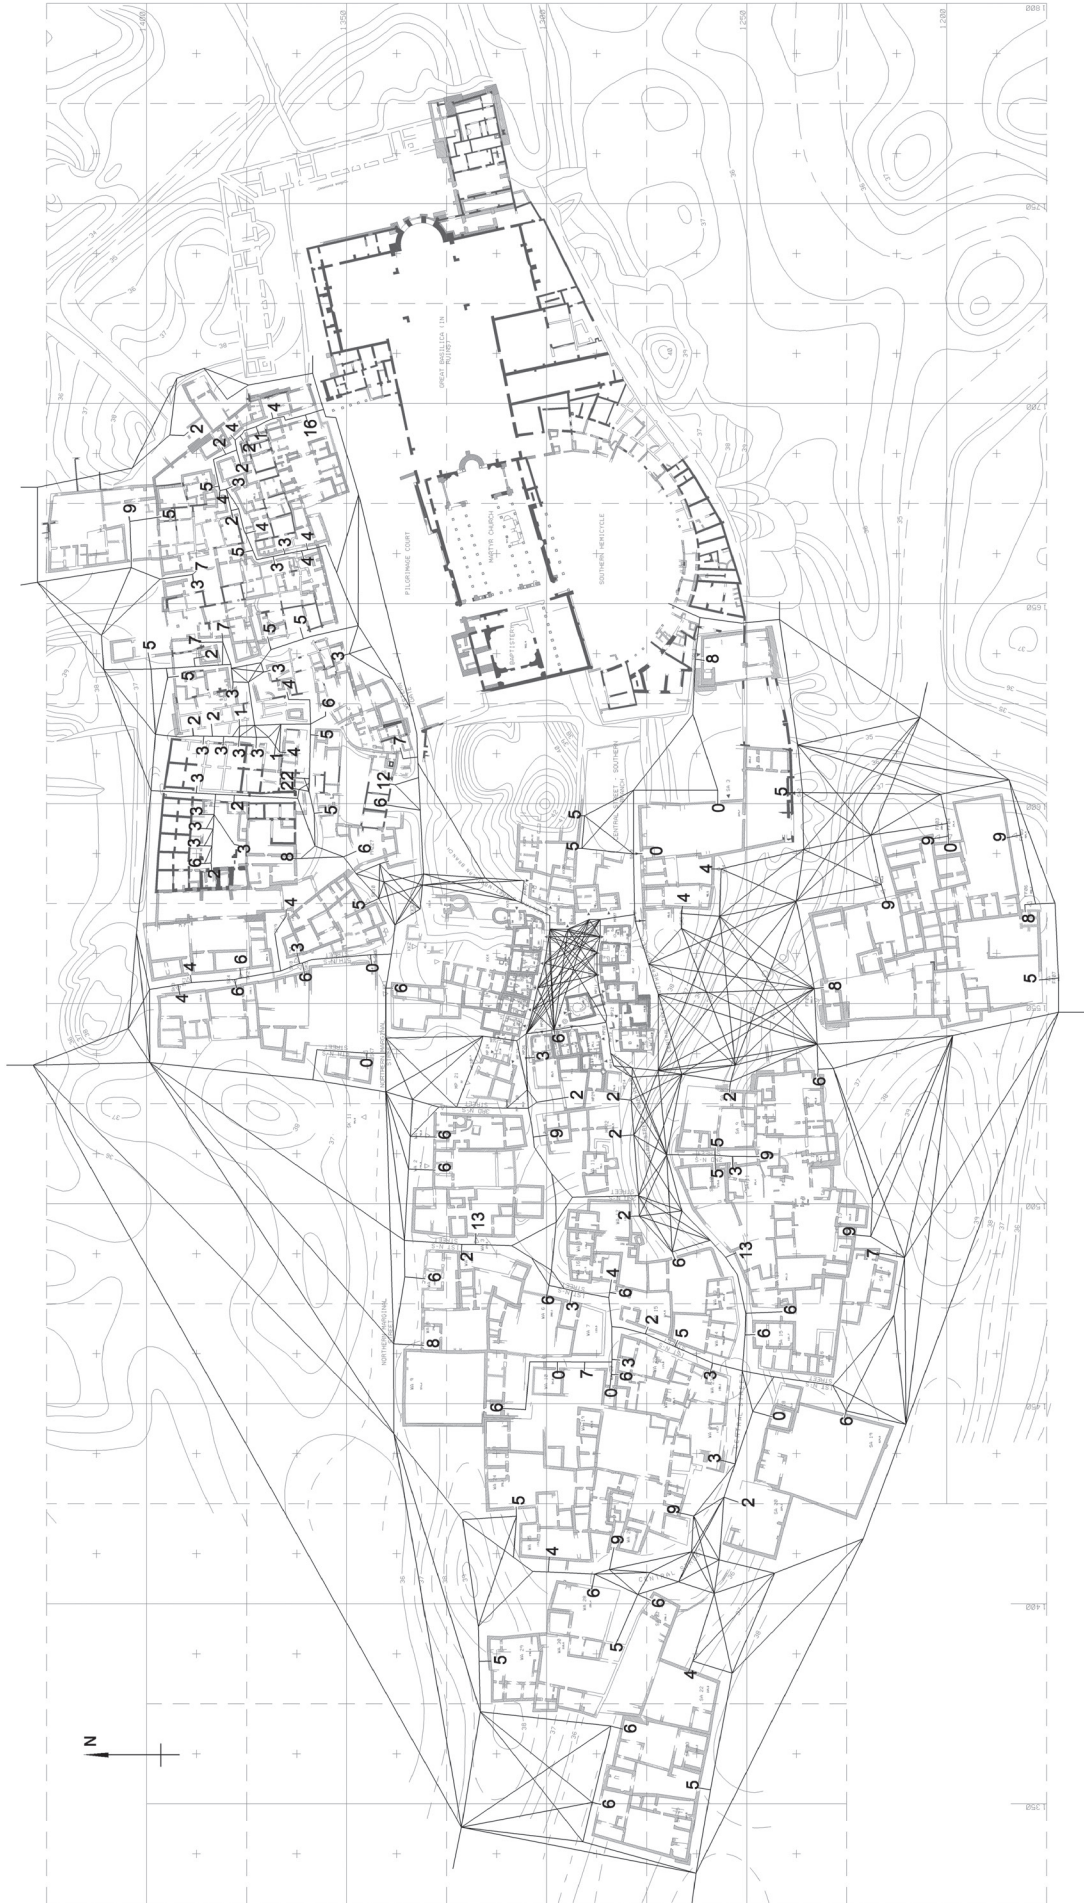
1400
1350
1300
1250
1200
1800
1750
1700
1650
1600
1550
1500
1450
1400
1350

GREAT BASILICA (IN RUINS)
PILGRIMAGE COURT
MARTYR CHURCH
SOUTHERN HEMICYCLE
BAPTISTERY
CENTRAL STREET - SOUTHERN BRANCH
NORTHERN MARGINAL

N

4 2 2 4 21 16 9 5 5 32 4 2 5 4 3 4 3 7 5 5 7 4 5 3 5 2 2 7 3 5 3 4 3 6 2 1 3 3 5 3 3 1 4 2 22 12 7 3 3 3 2 5 6 6 3 3 8 3 6 2 4 5 4 6 6 3 6 0 4 6 0

5 5 0 0 5 8 4 4 9 0 9 9 8 8 5

6 3 6 2 2 2 9 2 6 5 5 3 9 6 13 2 9 6 2 4 13 6 6 6 7 5 6 8 0 7 0 63 3 6 6 6 0 3 5 9 9 2 4 6 6 5 5 4 6 5 6